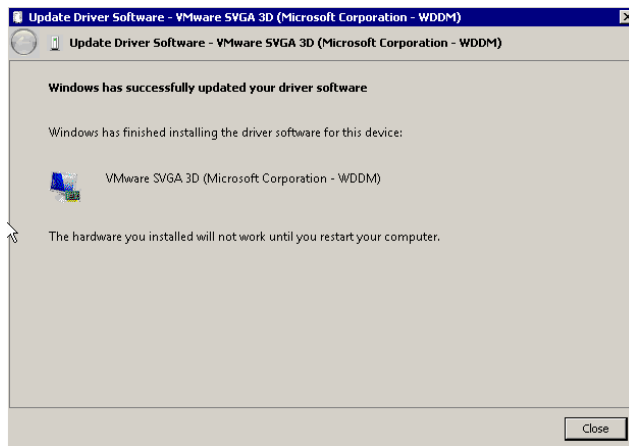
Update Driver Software - VMware SVGA 3D (Microsoft Corporation - WDDM)

Update Driver Software - VMware SVGA 3D (Microsoft Corporation - WDDM)

Windows has successfully updated your driver software

Windows has finished installing the driver software for this device:

VMware SVGA 3D (Microsoft Corporation - WDDM)

The hardware you installed will not work until you restart your computer.

Close